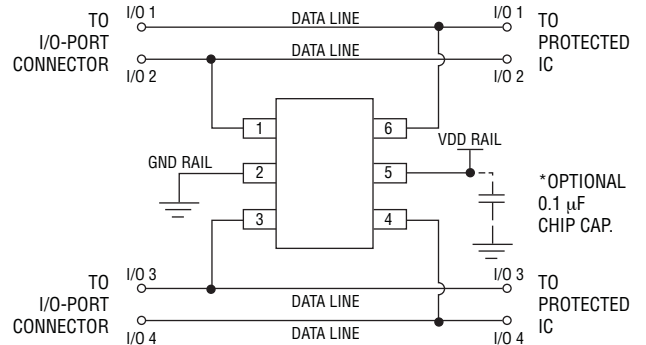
TO I/O-PORT CONNECTOR

I/O 1

DATA LINE

I/O 1

TO PROTECTED IC

I/O 2

DATA LINE

I/O 2

1

6

VDD RAIL

GND RAIL

2

5

*OPTIONAL $0.1\ \mu F$ CHIP CAP.

3

4

TO I/O-PORT CONNECTOR

I/O 3

DATA LINE

I/O 3

TO PROTECTED IC

I/O 4

DATA LINE

I/O 4